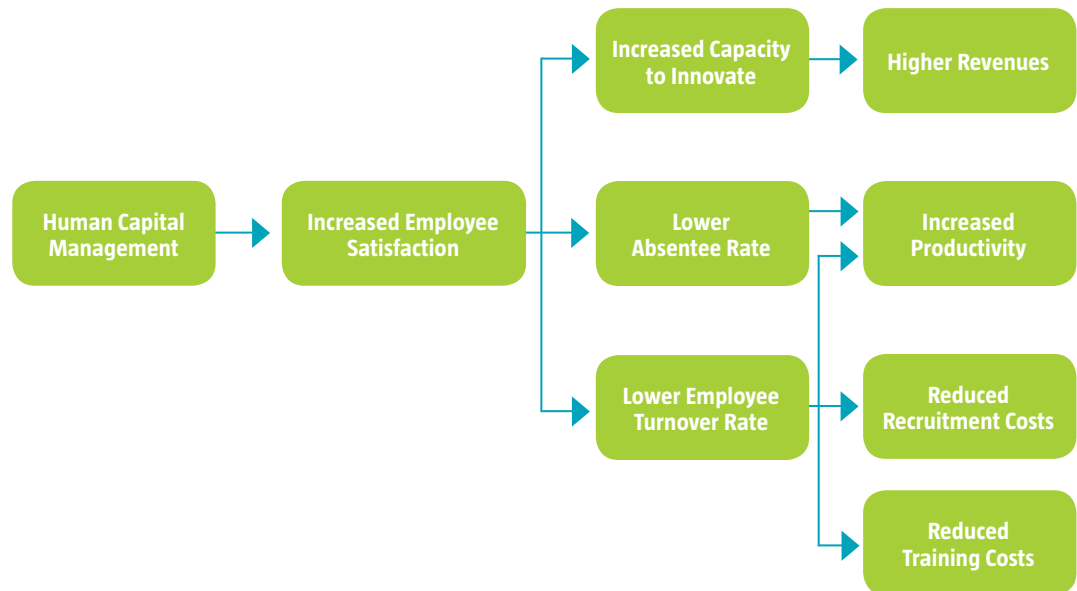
Human Capital Management

Increased Employee Satisfaction

Increased Capacity to Innovate

Higher Revenues

Lower Absentee Rate

Increased Productivity

Lower Employee Turnover Rate

Reduced Recruitment Costs

Reduced Training Costs